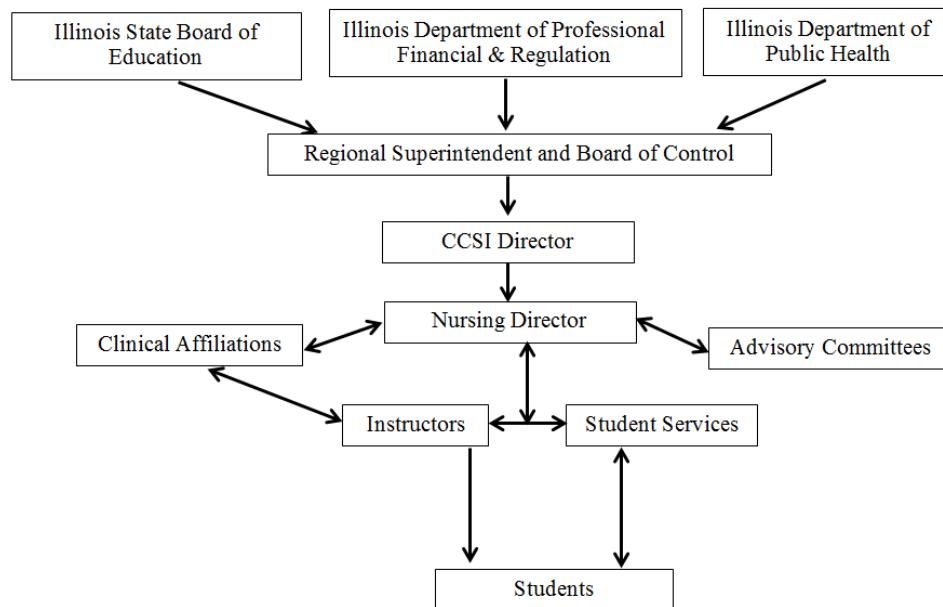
Illinois State Board of Education

Illinois Department of Professional Financial & Regulation

Illinois Department of Public Health

Regional Superintendent and Board of Control

CCSI Director

Nursing Director

Clinical Affiliations

Advisory Committees

Instructors

Student Services

Students